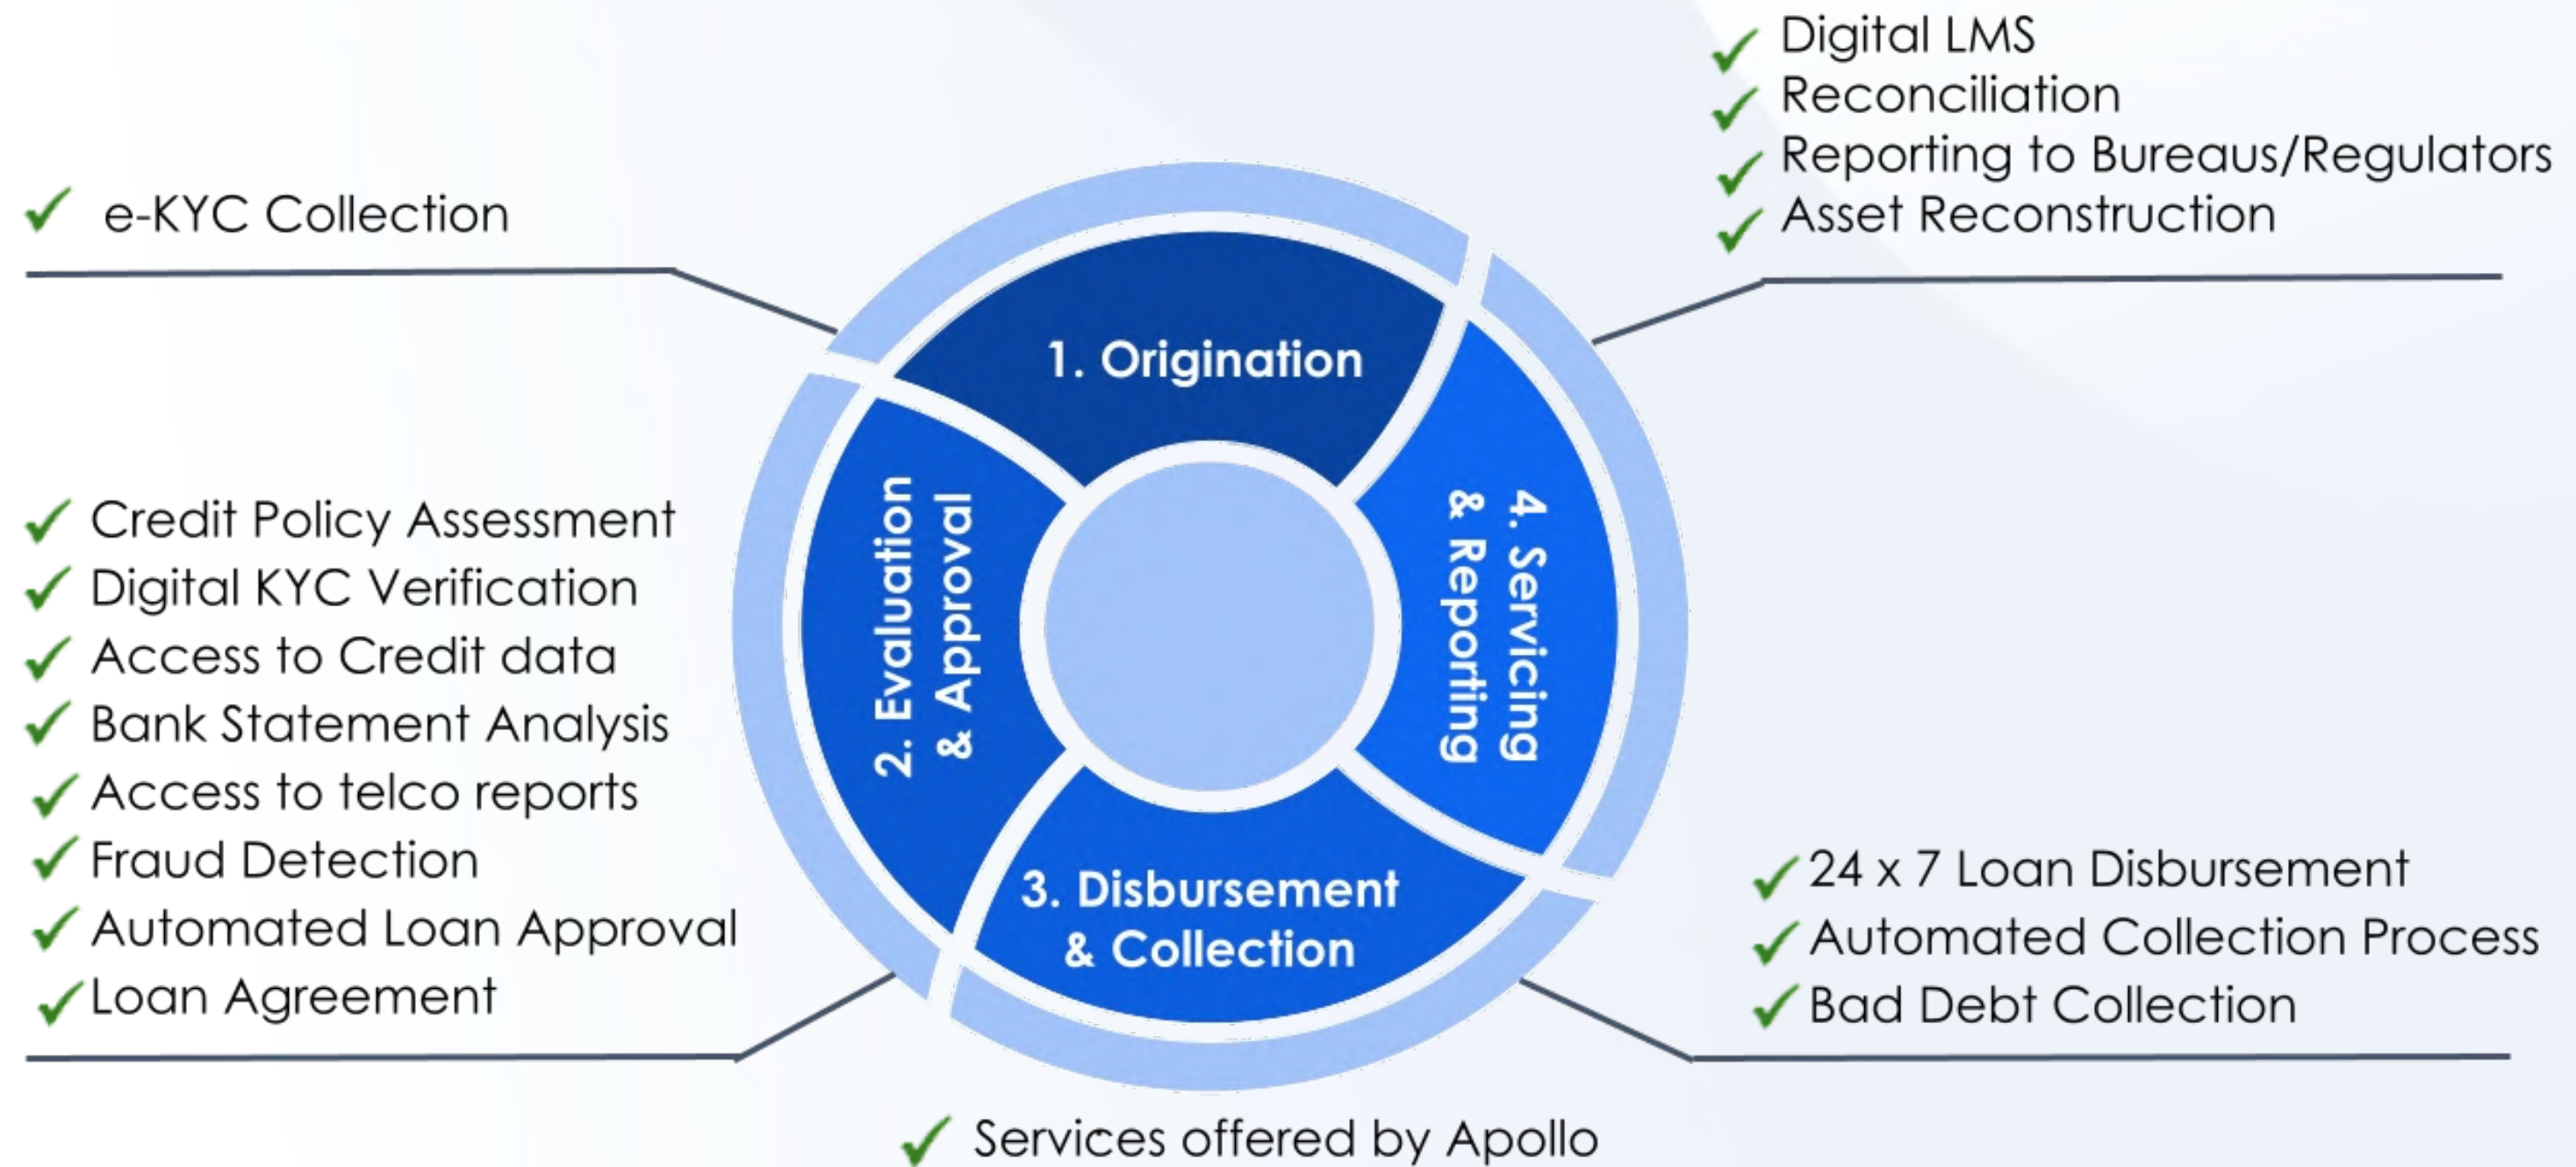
✓ e-KYC Collection

✓ Digital LMS
✓ Reconciliation
✓ Reporting to Bureaus/Regulators
✓ Asset Reconstruction

1. Origination

2. Evaluation & Approval

3. Disbursement & Collection

4. Servicing & Reporting

✓ Credit Policy Assessment
✓ Digital KYC Verification
✓ Access to Credit data
✓ Bank Statement Analysis
✓ Access to telco reports
✓ Fraud Detection
✓ Automated Loan Approval
✓ Loan Agreement

✓ 24 x 7 Loan Disbursement
✓ Automated Collection Process
✓ Bad Debt Collection

✓ Services offered by Apollo